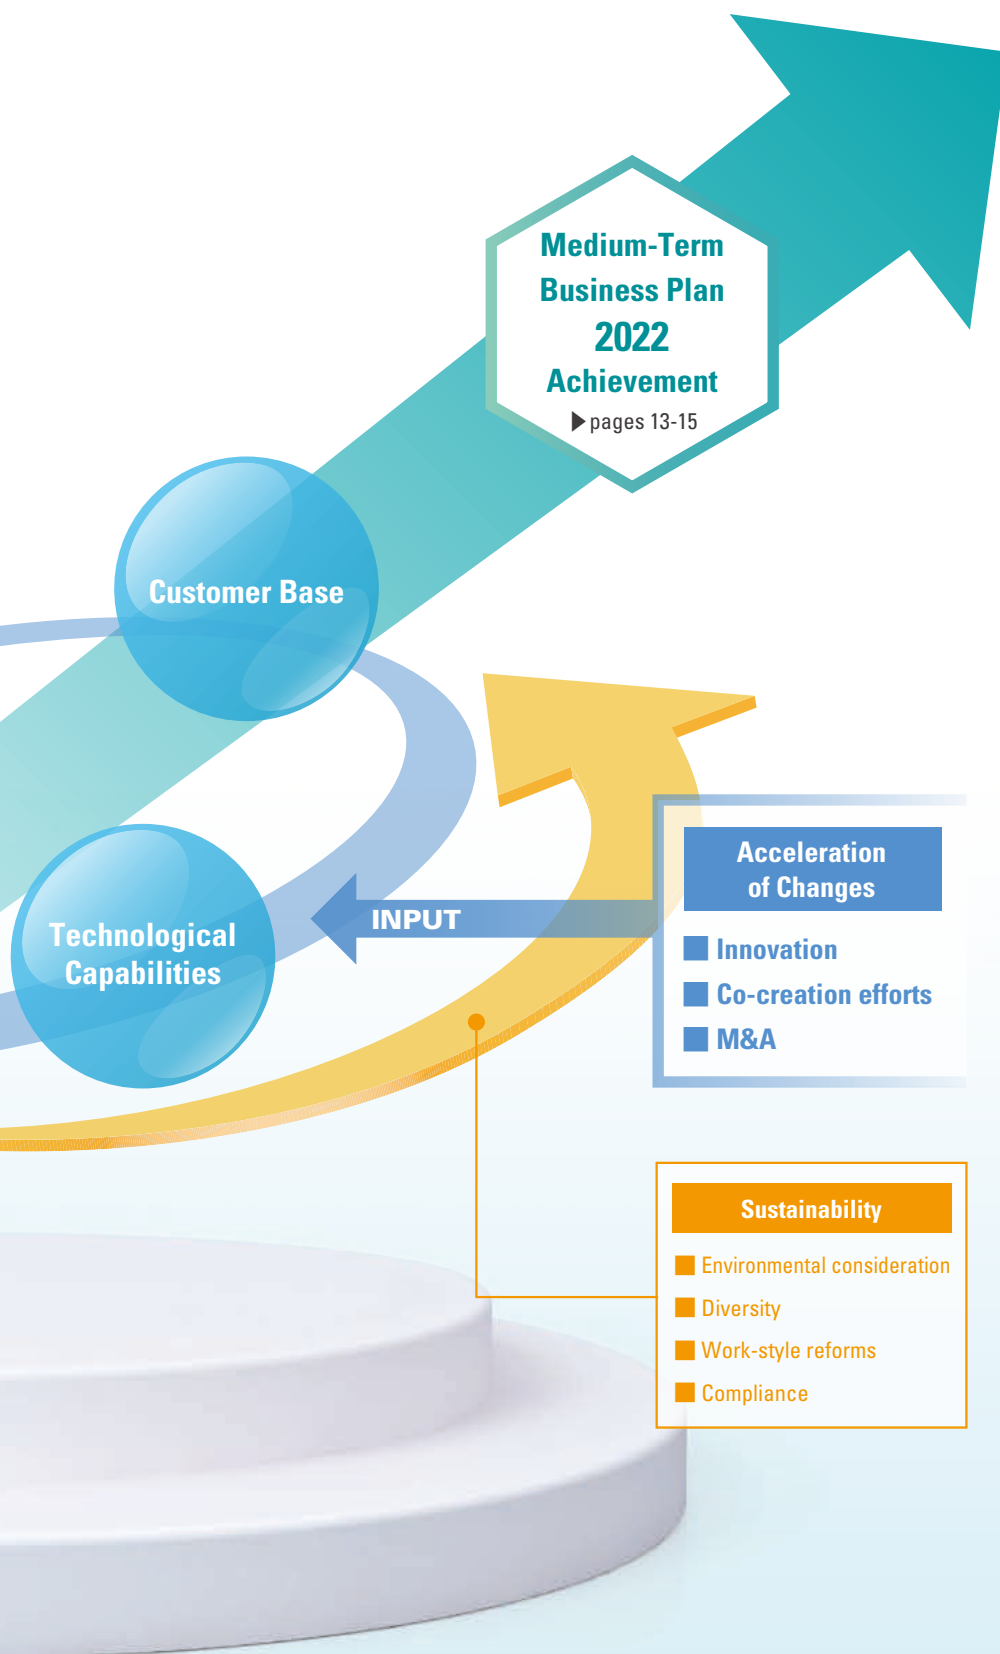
Medium-Term Business Plan 2022 Achievement
▶pages 13-15

Customer Base

Technological Capabilities

INPUT

Acceleration of Changes

Innovation
Co-creation efforts
M&A

Sustainability

Environmental consideration
Diversity
Work-style reforms
Compliance